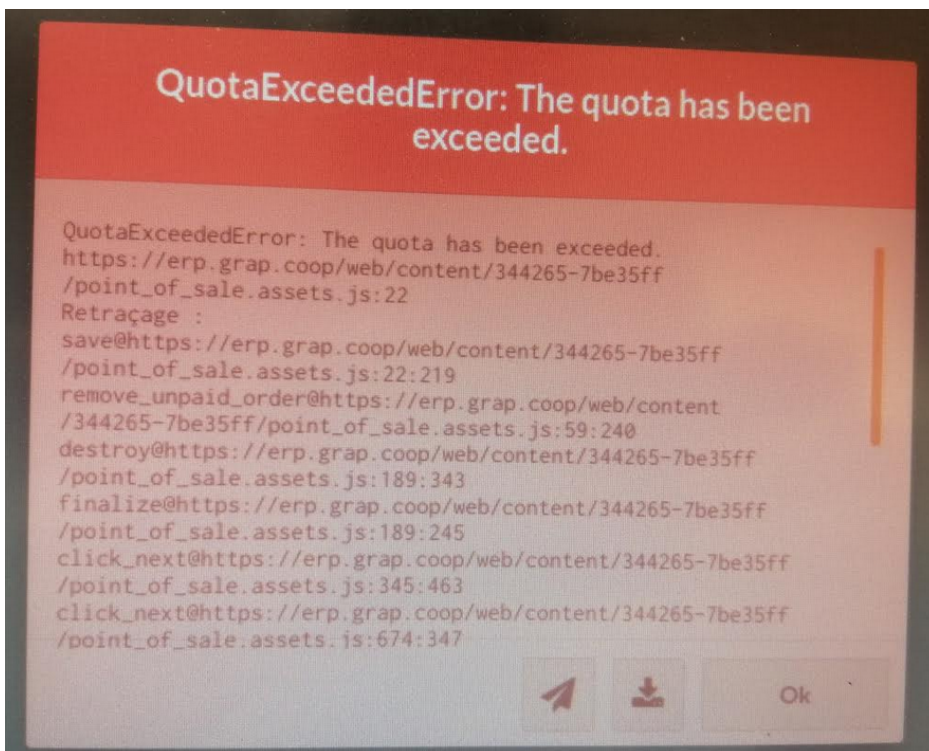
QuotaExceededError: The quota has been exceeded.

QuotaExceededError: The quota has been exceeded.
https://erp.grap.coop/web/content/344265-7be35ff/point_of_sale.assets.js:22
Retraçage :
save@https://erp.grap.coop/web/content/344265-7be35ff/point_of_sale.assets.js:22:219
remove_unpaid_order@https://erp.grap.coop/web/content/344265-7be35ff/point_of_sale.assets.js:59:240
destroy@https://erp.grap.coop/web/content/344265-7be35ff/point_of_sale.assets.js:189:343
finalize@https://erp.grap.coop/web/content/344265-7be35ff/point_of_sale.assets.js:189:245
click_next@https://erp.grap.coop/web/content/344265-7be35ff/point_of_sale.assets.js:345:463
click_next@https://erp.grap.coop/web/content/344265-7be35ff/point_of_sale.assets.js:674:347

Ok